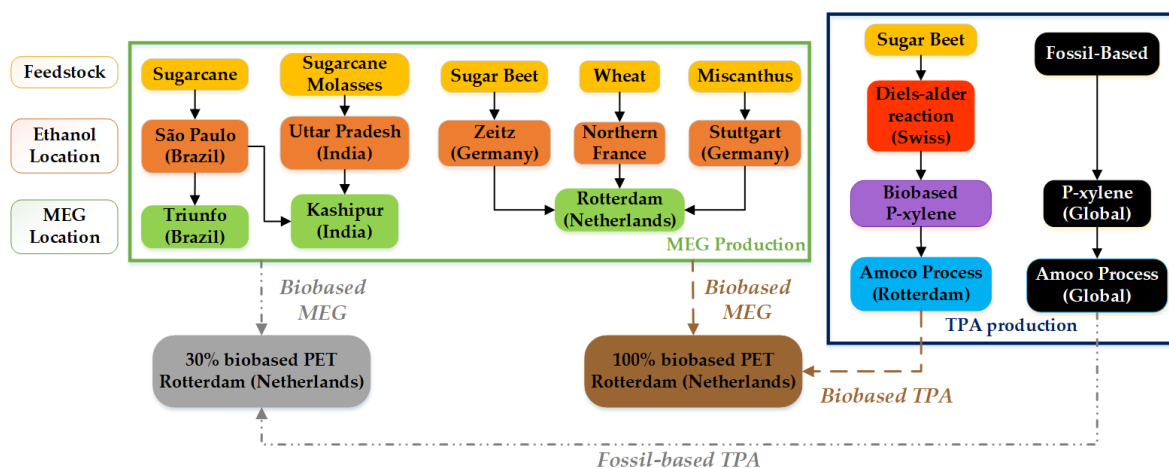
Feedstock

Ethanol Location

MEG Location

Sugarcane

São Paulo (Brazil)

Triunfo (Brazil)

Sugarcane Molasses

Uttar Pradesh (India)

Kashipur (India)

Sugar Beet

Zeitz (Germany)

Wheat

Northern France

Miscanthus

Stuttgart (Germany)

Rotterdam (Netherlands)

MEG Production

Sugar Beet

Diels-alder reaction (Swiss)

Biobased P-xylene

Amoco Process (Rotterdam)

Fossil-Based

P-xylene (Global)

Amoco Process (Global)

TPA production

Biobased MEG

Biobased MEG

30% biobased PET Rotterdam (Netherlands)

100% biobased PET Rotterdam (Netherlands)

Biobased TPA

Fossil-based TPA